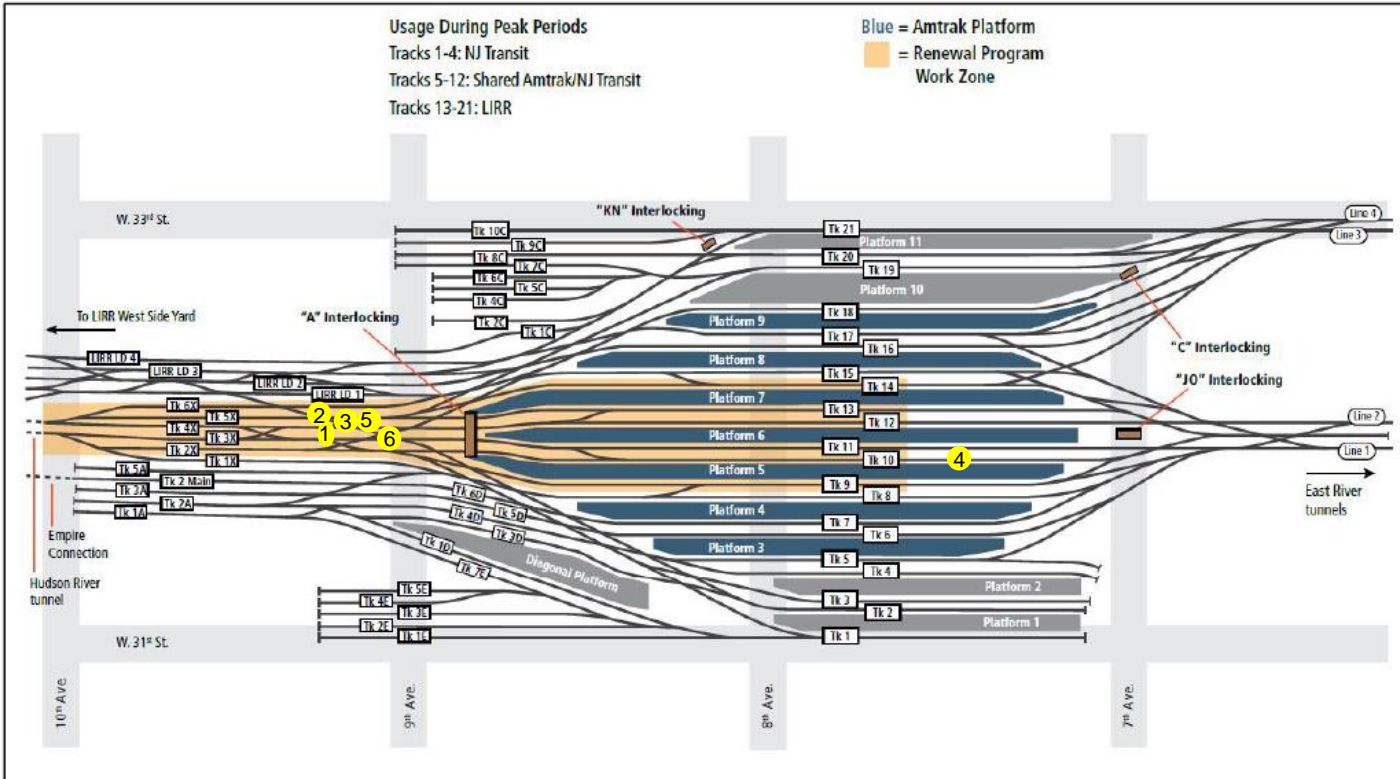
Usage During Peak Periods
Tracks 1-4: NJ Transit
Tracks 5-12: Shared Amtrak/NJ Transit
Tracks 13-21: LIRR

Blue = Amtrak Platform
= Renewal Program Work Zone

W. 33rd St.
"KN" Interlocking
Tk 10C
Tk 9C
Tk 8C
Tk 7C
Tk 6C
Tk 5C
Tk 4C
Tk 2C
Tk 1C
Tk 21
Platform 11
Tk 20
Tk 19
Platform 10
Line 4
Line 3
To LIRR West Side Yard
"A" Interlocking
Tk 18
Platform 9
Tk 17
Tk 16
"C" Interlocking
LIRR LD 4
LIRR LD 3
LIRR LD 2
LIRR LD 1
Platform 8
Tk 15
Tk 14
"JO" Interlocking
Tk 6X
Tk 5X
Tk 4X
Tk 3X
Tk 2X
Tk 1X
2
3
5
1
6
Platform 7
Tk 13
Tk 12
Line 2
Platform 6
Tk 11
Tk 10
4
Line 1
Tk 5A
Tk 2 Main
Tk 3A
Tk 2A
Tk 1A
Platform 5
Tk 9
Tk 8
East River tunnels
Tk 6D
Tk 4D
Tk 5D
Tk 3D
Tk 1D
Tk 7E
Platform 4
Tk 7
Tk 6
Empire Connection
Hudson River tunnel
Diagonal Platform
Platform 3
Tk 5
Tk 4
Tk 5E
Tk 4E
Tk 3E
Tk 2E
Tk 1E
Platform 2
Tk 3
Tk 2
Platform 1
Tk 1
W. 31st St.
10th Ave.
9th Ave.
8th Ave.
7th Ave.